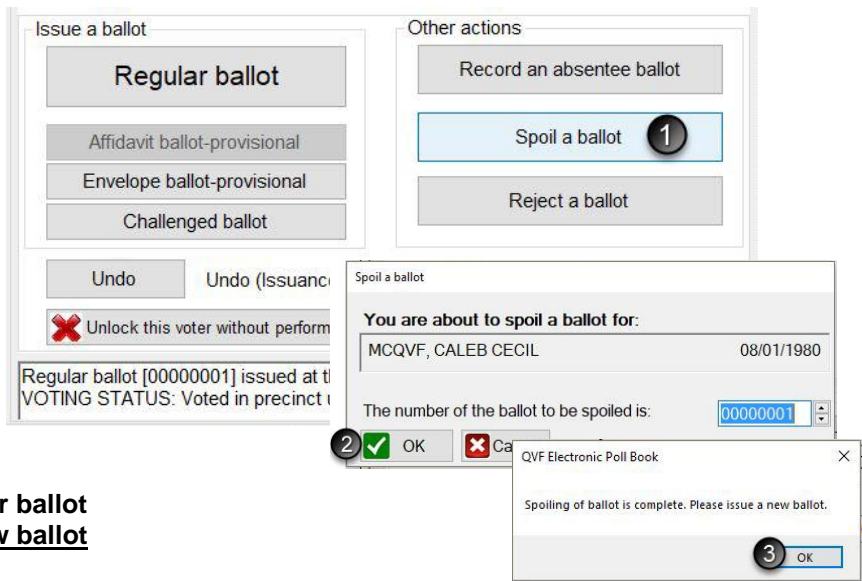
Issue a ballot

Regular ballot

Affidavit ballot-provisional

Envelope ballot-provisional

Challenged ballot

Other actions

Record an absentee ballot

Spoil a ballot

1

Reject a ballot

Undo

Undo (Issuanc

Unlock this voter without perform

Regular ballot [00000001] issued at th
VOTING STATUS: Voted in precinct u

Spoil a ballot

You are about to spoil a ballot for:

MCQVF, CALEB CECIL 08/01/1980

The number of the ballot to be spoiled is: 00000001

2 OK

Ca

QVF Electronic Poll Book

×

Spoiling of ballot is complete. Please issue a new ballot.

3 OK

r ballot
v ballot